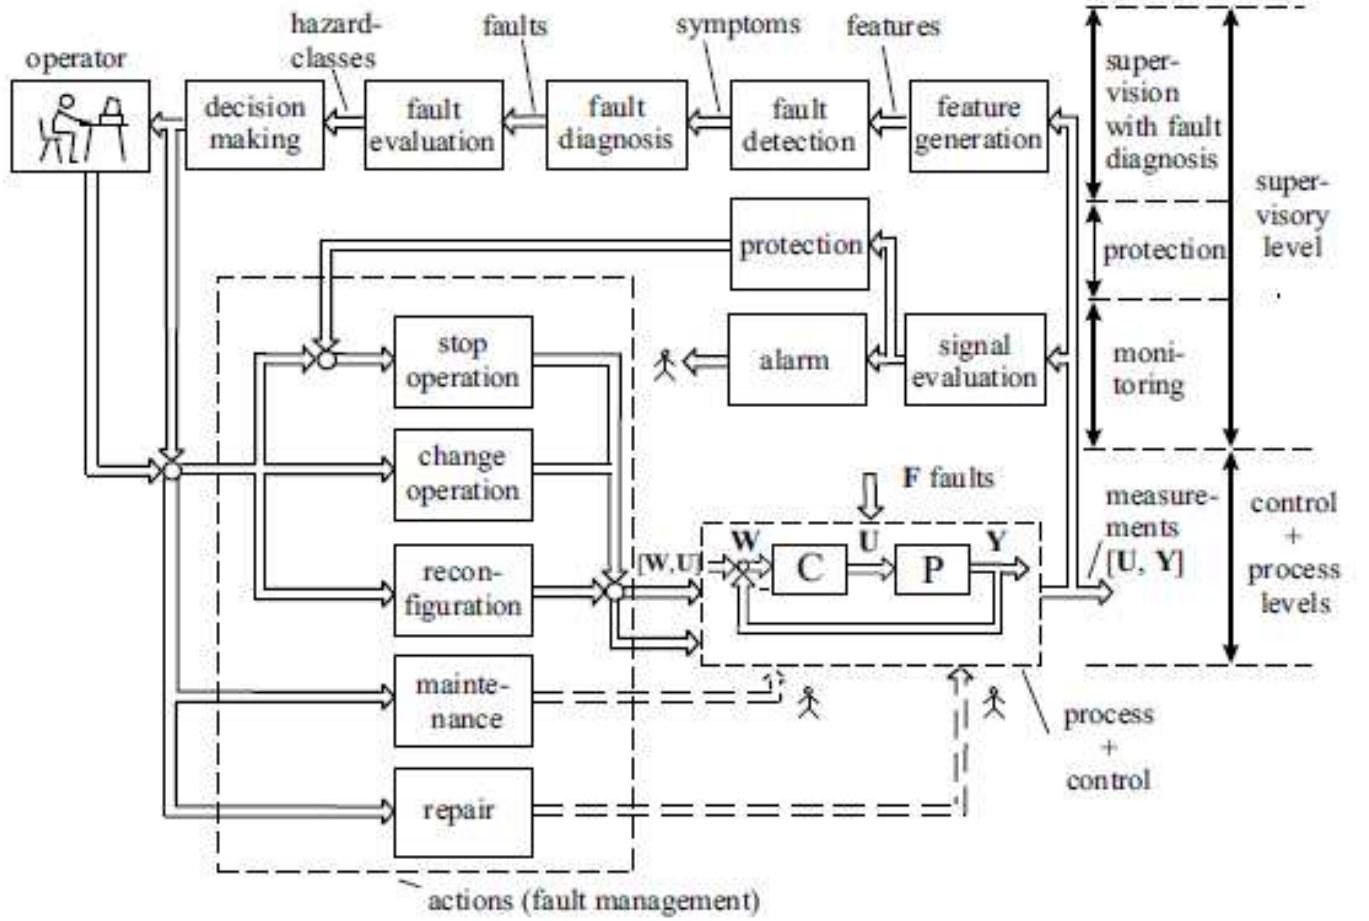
operator

hazard-classes

faults

symptoms

features

decision making

fault evaluation

fault diagnosis

fault detection

feature generation

supervision with fault diagnosis

supervisory level

protection

protection

monitoring

stop operation

alarm

signal evaluation

change operation

F faults

measurements [U, Y]

control + process levels

reconfiguration

[W,U]

W

C

U

P

Y

maintenance

process + control

repair

actions (fault management)